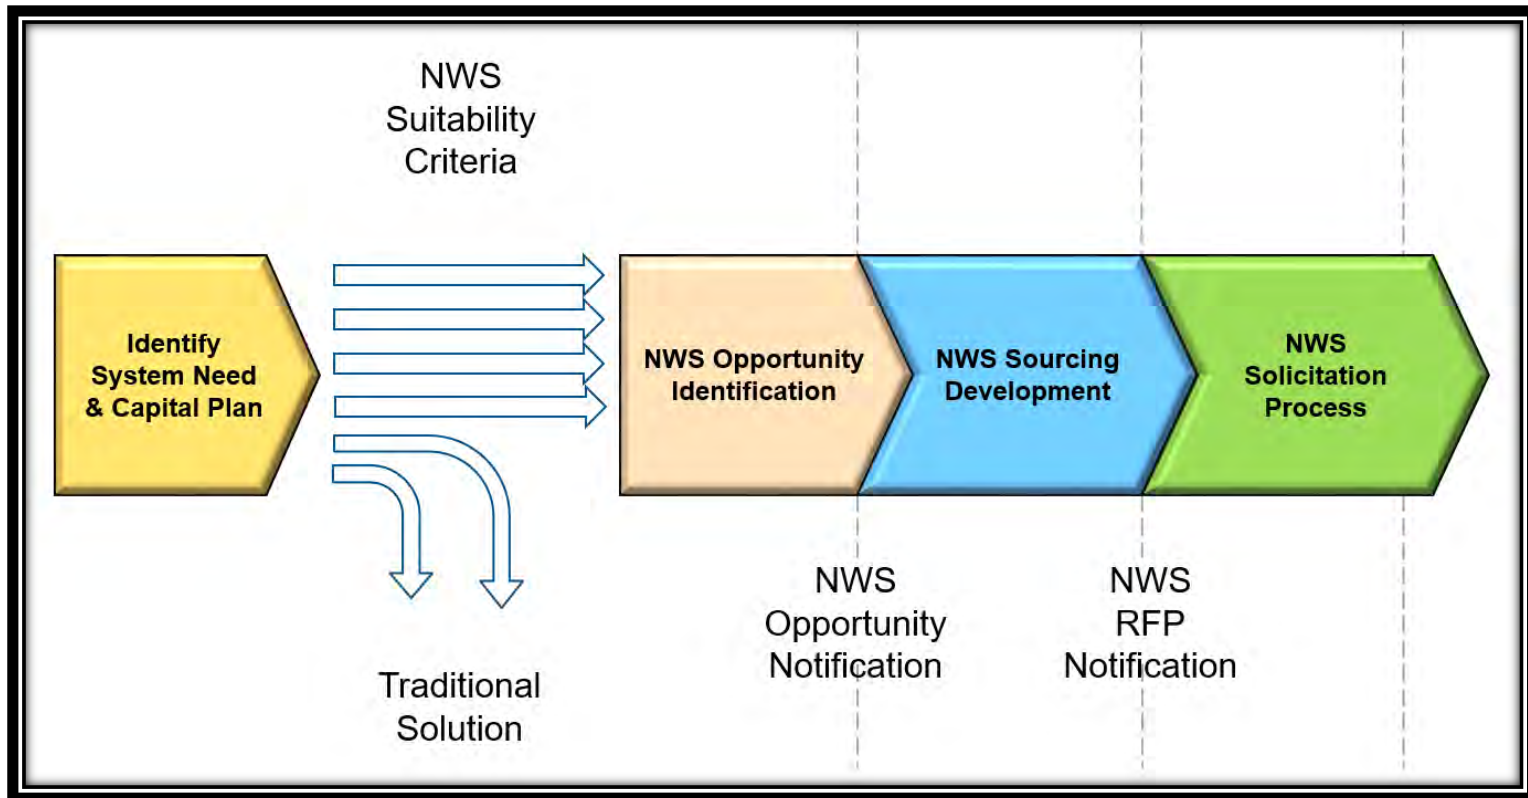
NWS Suitability Criteria

Identify System Need & Capital Plan

NWS Opportunity Identification

NWS Sourcing Development

NWS Solicitation Process

Traditional Solution

NWS Opportunity Notification

NWS RFP Notification